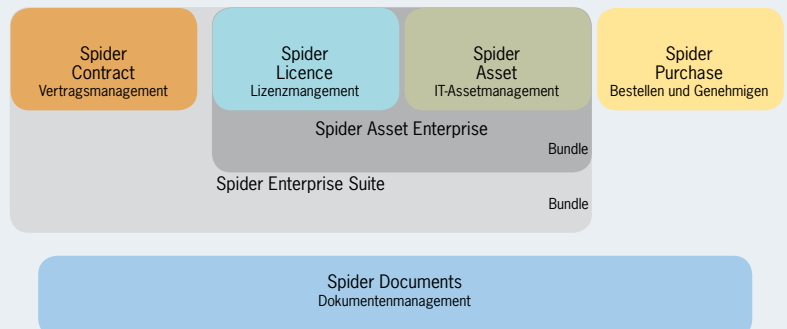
Spider
Contract
Vertragsmanagement

Spider
Licence
Lizenzmangement

Spider
Asset
IT-Assetmanagement

Spider
Purchase
Bestellen und Genehmigen

Spider Asset Enterprise
Bundle

Spider Enterprise Suite
Bundle

Spider Documents
Dokumentenmanagement